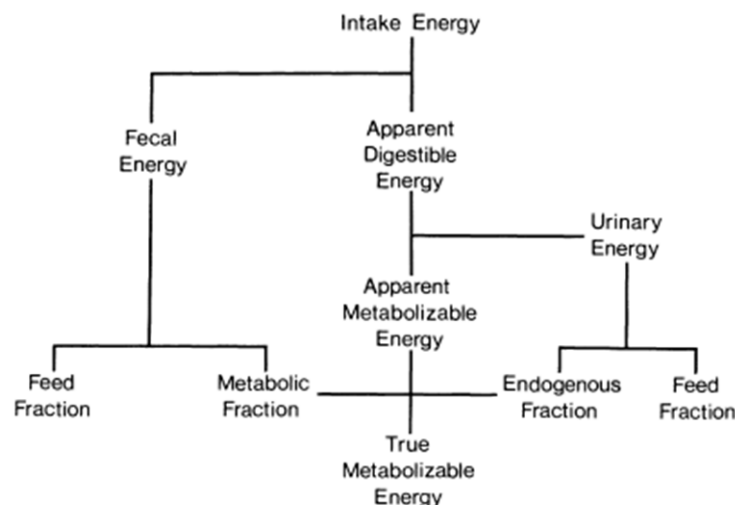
Intake Energy

Fecal Energy

Apparent Digestible Energy

Urinary Energy

Apparent Metabolizable Energy

Feed Fraction

Metabolic Fraction

Endogenous Fraction

Feed Fraction

True Metabolizable Energy